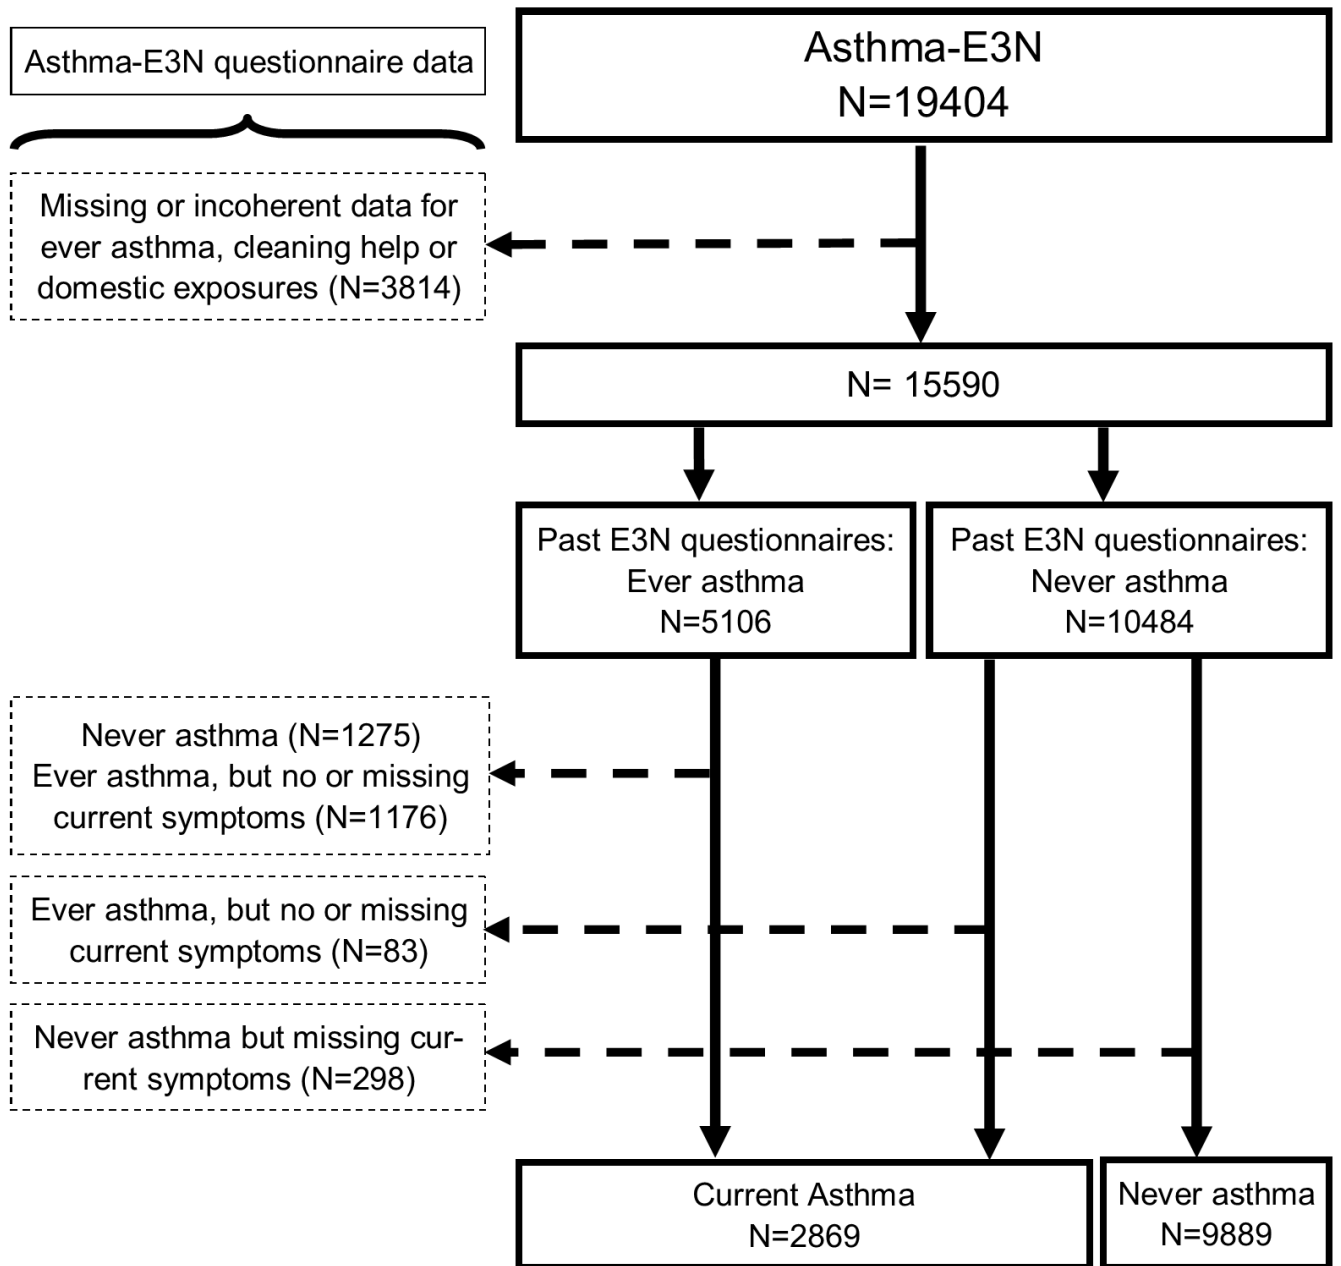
Asthma-E3N questionnaire data

Asthma-E3N
N=19404

Missing or incoherent data for ever asthma, cleaning help or domestic exposures (N=3814)

N= 15590

Past E3N questionnaires: Ever asthma N=5106

Past E3N questionnaires: Never asthma N=10484

Never asthma (N=1275)
Ever asthma, but no or missing current symptoms (N=1176)

Ever asthma, but no or missing current symptoms (N=83)

Never asthma but missing current symptoms (N=298)

Current Asthma
N=2869

Never asthma
N=9889